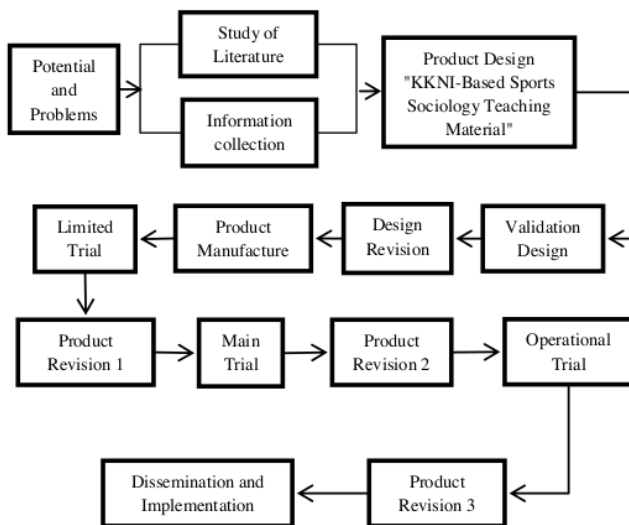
Potential and Problems

Study of Literature

Information collection

Product Design "KKNI-Based Sports Sociology Teaching Material"

Validation Design

Design Revision

Product Manufacture

Limited Trial

Product Revision 1

Main Trial

Product Revision 2

Operational Trial

Product Revision 3

Dissemination and Implementation